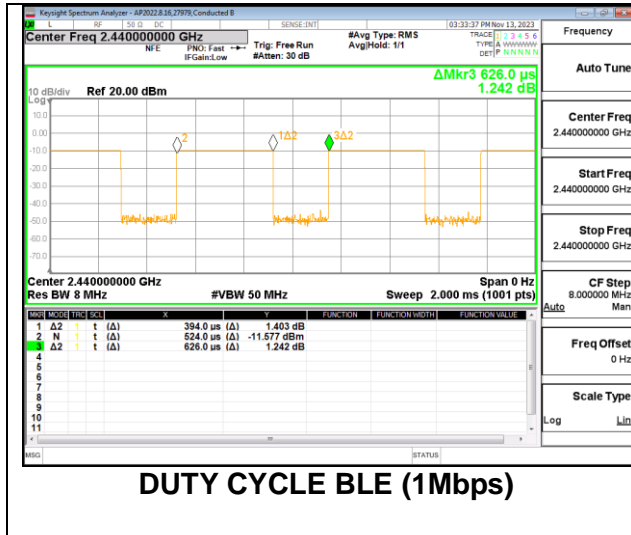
Keysight Spectrum Analyzer - AP2022.8.16,27979,Conducted B

L RF 50 Ω DC SENSE:INT 03:33:37 PM Nov 13, 2023

Center Freq 2.440000000 GHz

NFE PNO: Fast IFGain:Low

Trig: Free Run #Atten: 30 dB

#Avg Type: RMS Avg|Hold: 1/1

TRACE 1 2 3 4 5 6 TYPE A WWWWW DET P NNNNN

Frequency

ΔMkr3 626.0 µs 1.242 dB

10 dB/div Ref 20.00 dBm

Log

10.0
0.00
-10.0
-20.0
-30.0
-40.0
-50.0
-60.0
-70.0

2 1Δ2 3Δ2

Center 2.440000000 GHz Span 0 Hz
Res BW 8 MHz #VBW 50 MHz Sweep 2.000 ms (1001 pts)

| MKR | MODE | TRC | SCL | X | | Y | FUNCTION | FUNCTION WIDTH | FUNCTION VALUE |
|---|---|---|---|---|---|---|---|---|---|
| 1 | Δ2 | 1 | t | (Δ) | 394.0 µs | (Δ) 1.403 dB | | | |
| 2 | N | 1 | t | | 524.0 µs | -11.577 dBm | | | |
| 3 | Δ2 | 1 | t | (Δ) | 626.0 µs | (Δ) 1.242 dB | | | |
| 4 | | | | | | | | | |
| 5 | | | | | | | | | |
| 6 | | | | | | | | | |
| 7 | | | | | | | | | |
| 8 | | | | | | | | | |
| 9 | | | | | | | | | |
| 10 | | | | | | | | | |
| 11 | | | | | | | | | |

MSG STATUS

Auto Tune

Center Freq 2.440000000 GHz

Start Freq 2.440000000 GHz

Stop Freq 2.440000000 GHz

CF Step 8.000000 MHz Auto Man

Freq Offset 0 Hz

Scale Type Log Lin

DUTY CYCLE BLE (1Mbps)